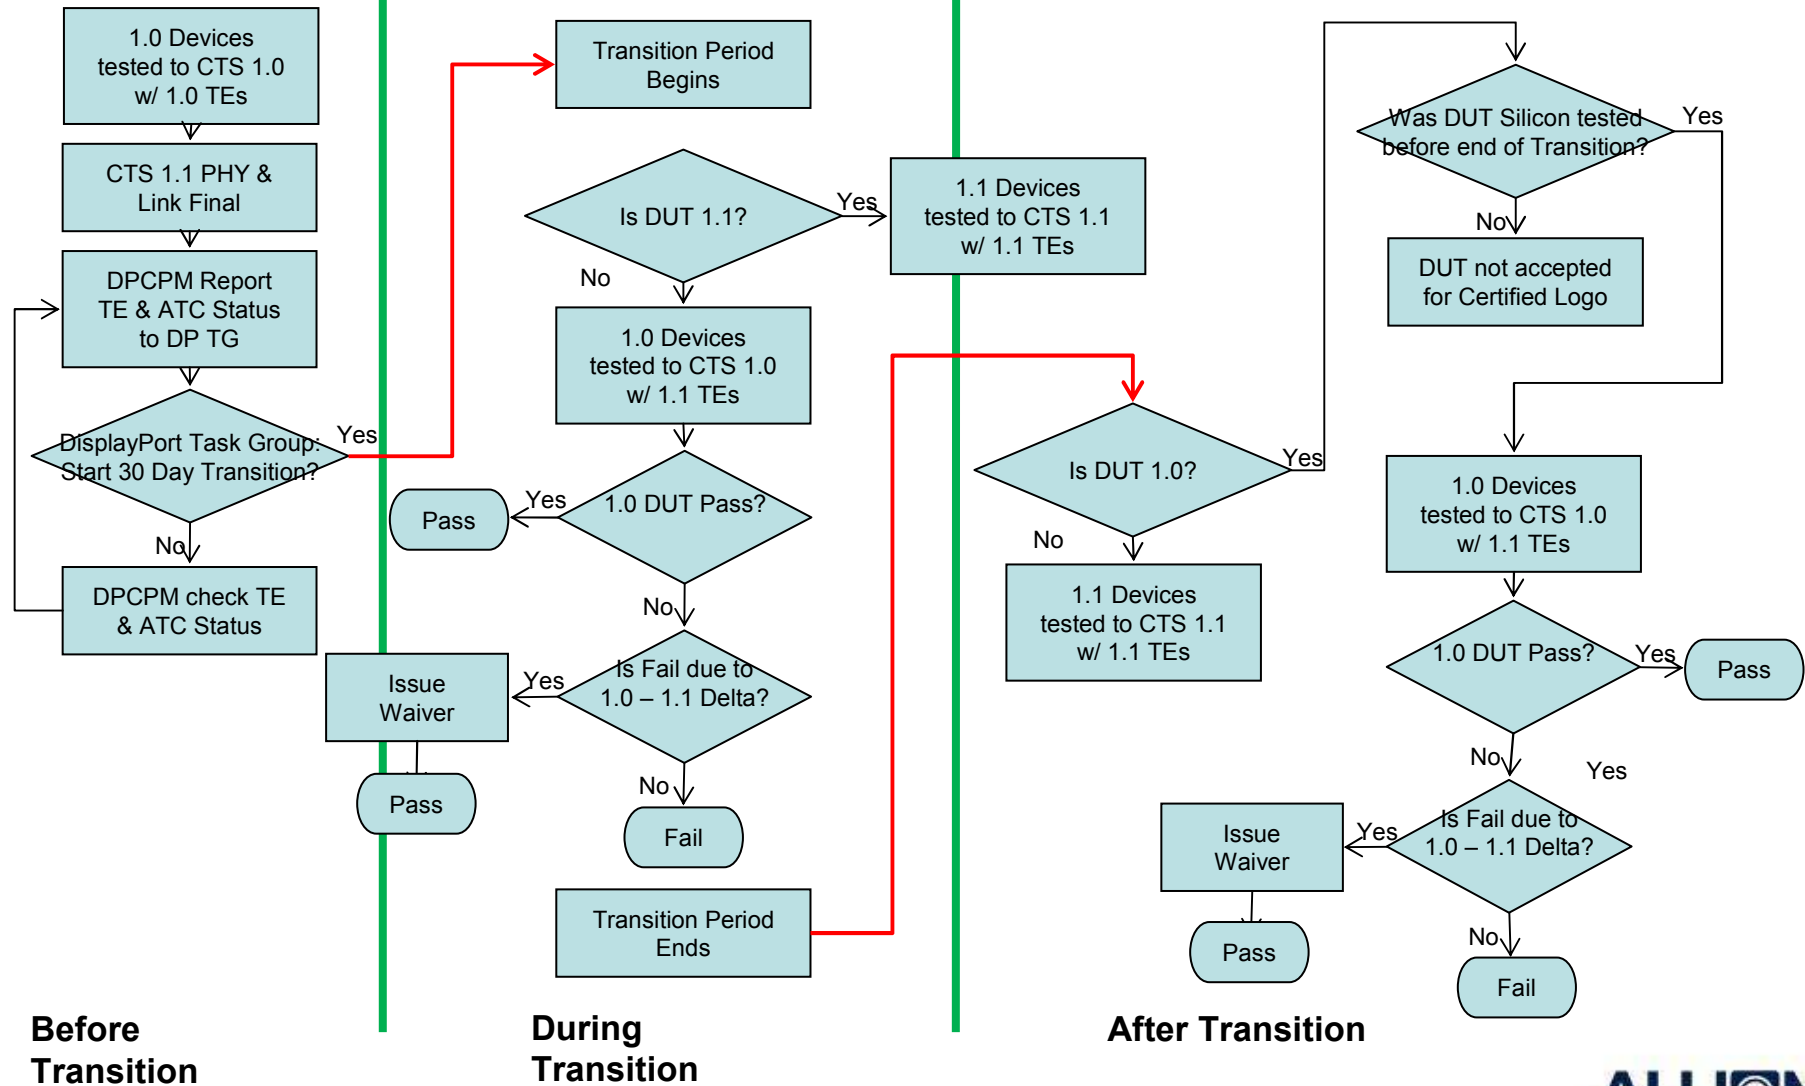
1.0 Devices tested to CTS 1.0 w/ 1.0 TEs

CTS 1.1 PHY & Link Final

DPCPM Report TE & ATC Status to DP TG

DisplayPort Task Group: Start 30 Day Transition?

Yes

No

DPCPM check TE & ATC Status

Transition Period Begins

Is DUT 1.1?

Yes

No

1.1 Devices tested to CTS 1.1 w/ 1.1 TEs

1.0 Devices tested to CTS 1.0 w/ 1.1 TEs

1.0 DUT Pass?

Yes

Pass

No

Is Fail due to 1.0 – 1.1 Delta?

Yes

Issue Waiver

Pass

No

Fail

Transition Period Ends

Was DUT Silicon tested before end of Transition?

Yes

No

DUT not accepted for Certified Logo

Is DUT 1.0?

Yes

No

1.1 Devices tested to CTS 1.1 w/ 1.1 TEs

1.0 Devices tested to CTS 1.0 w/ 1.1 TEs

1.0 DUT Pass?

Yes

Pass

No

Yes

Is Fail due to 1.0 – 1.1 Delta?

Yes

Issue Waiver

Pass

No

Fail

Before Transition

During Transition

After Transition